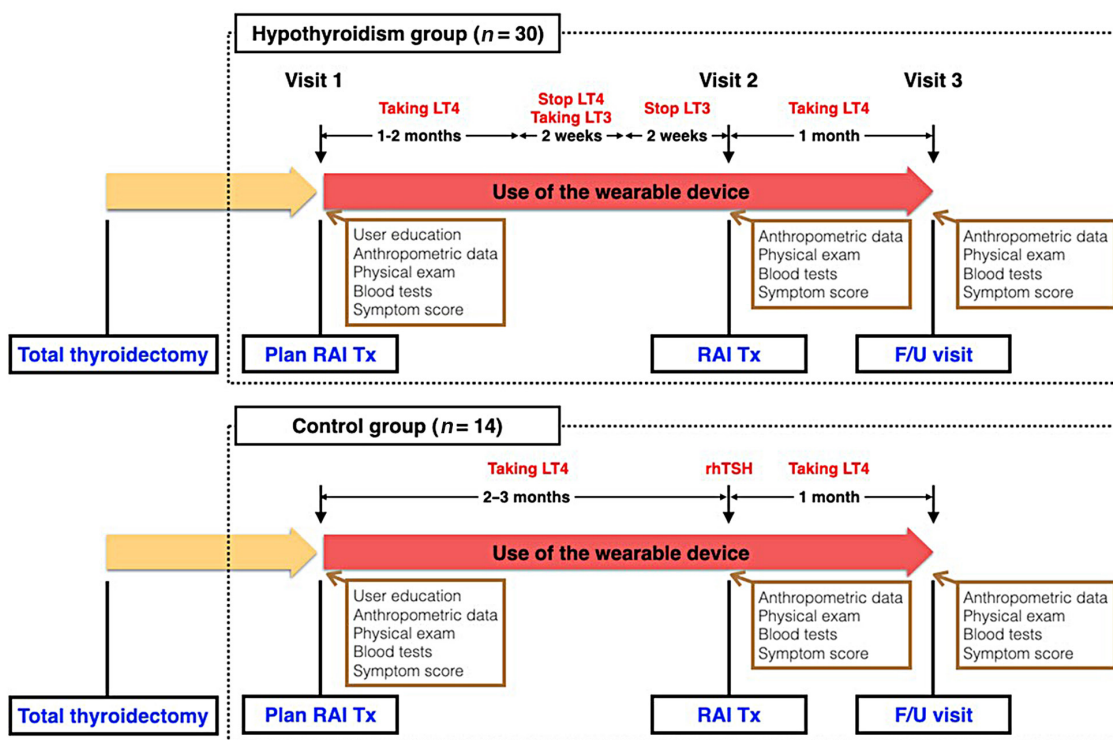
Hypothyroidism group ($n = 30$)

Visit 1

Visit 2

Visit 3

Taking LT4

Stop LT4
Taking LT3

Stop LT3

Taking LT4

1-2 months

2 weeks

2 weeks

1 month

Use of the wearable device

User education
Anthropometric data
Physical exam
Blood tests
Symptom score

Anthropometric data
Physical exam
Blood tests
Symptom score

Anthropometric data
Physical exam
Blood tests
Symptom score

Total thyroidectomy

Plan RAI Tx

RAI Tx

F/U visit

Control group ($n = 14$)

Taking LT4

rhTSH

Taking LT4

2–3 months

1 month

Use of the wearable device

User education
Anthropometric data
Physical exam
Blood tests
Symptom score

Anthropometric data
Physical exam
Blood tests
Symptom score

Anthropometric data
Physical exam
Blood tests
Symptom score

Total thyroidectomy

Plan RAI Tx

RAI Tx

F/U visit